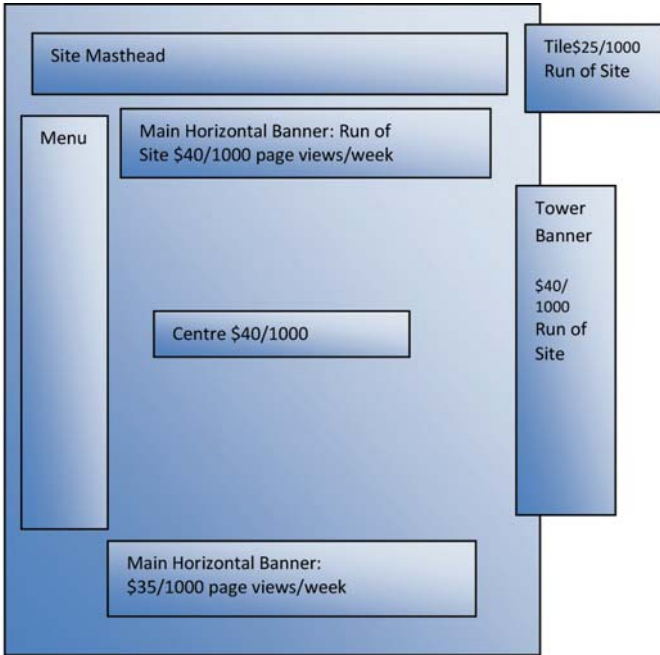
Site Masthead

Tile\$25/1000 Run of Site

Menu

Main Horizontal Banner: Run of Site \$40/1000 page views/week

Tower Banner

\$40/ 1000 Run of Site

Centre \$40/1000

Main Horizontal Banner: \$35/1000 page views/week